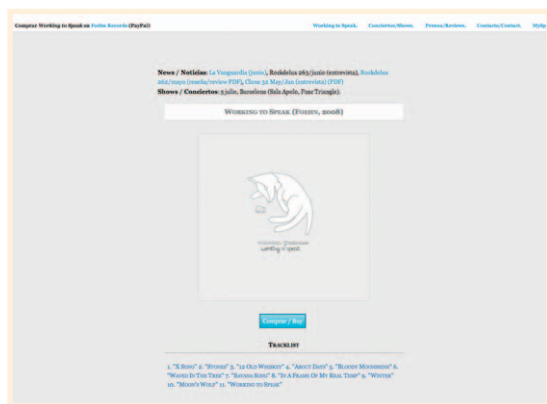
Comprar Working to Speak en Foehn Records (PayPal)

Working to Speak. Conciertos/Shows. Prensa/Reviews. Contacto/Contact. MySp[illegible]

News / Noticias: La Vanguardia (junio), Rockdelux 263/junio (entrevista), Rockdelux 262/mayo (reseña/review PDF), Close 32 May/Jun (entrevista) (PDF)
Shows / Conciertos: 5 julio, Barcelona (Sala Apolo, Fuse Triangle).

Working to Speak (Foehn, 2008)

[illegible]
working to speak

Comprar / Buy

Tracklist

1. "X Song" 2. "Stones" 3. "12 Old Whiskey" 4. "About Days" 5. "Bloody Moonshine" 6. "Waves In The Tree" 7. "Saving Song" 8. "In A Frame Of My Real Time" 9. "Winter" 10. "Moon's Wolf" 11. "Working to Speak"